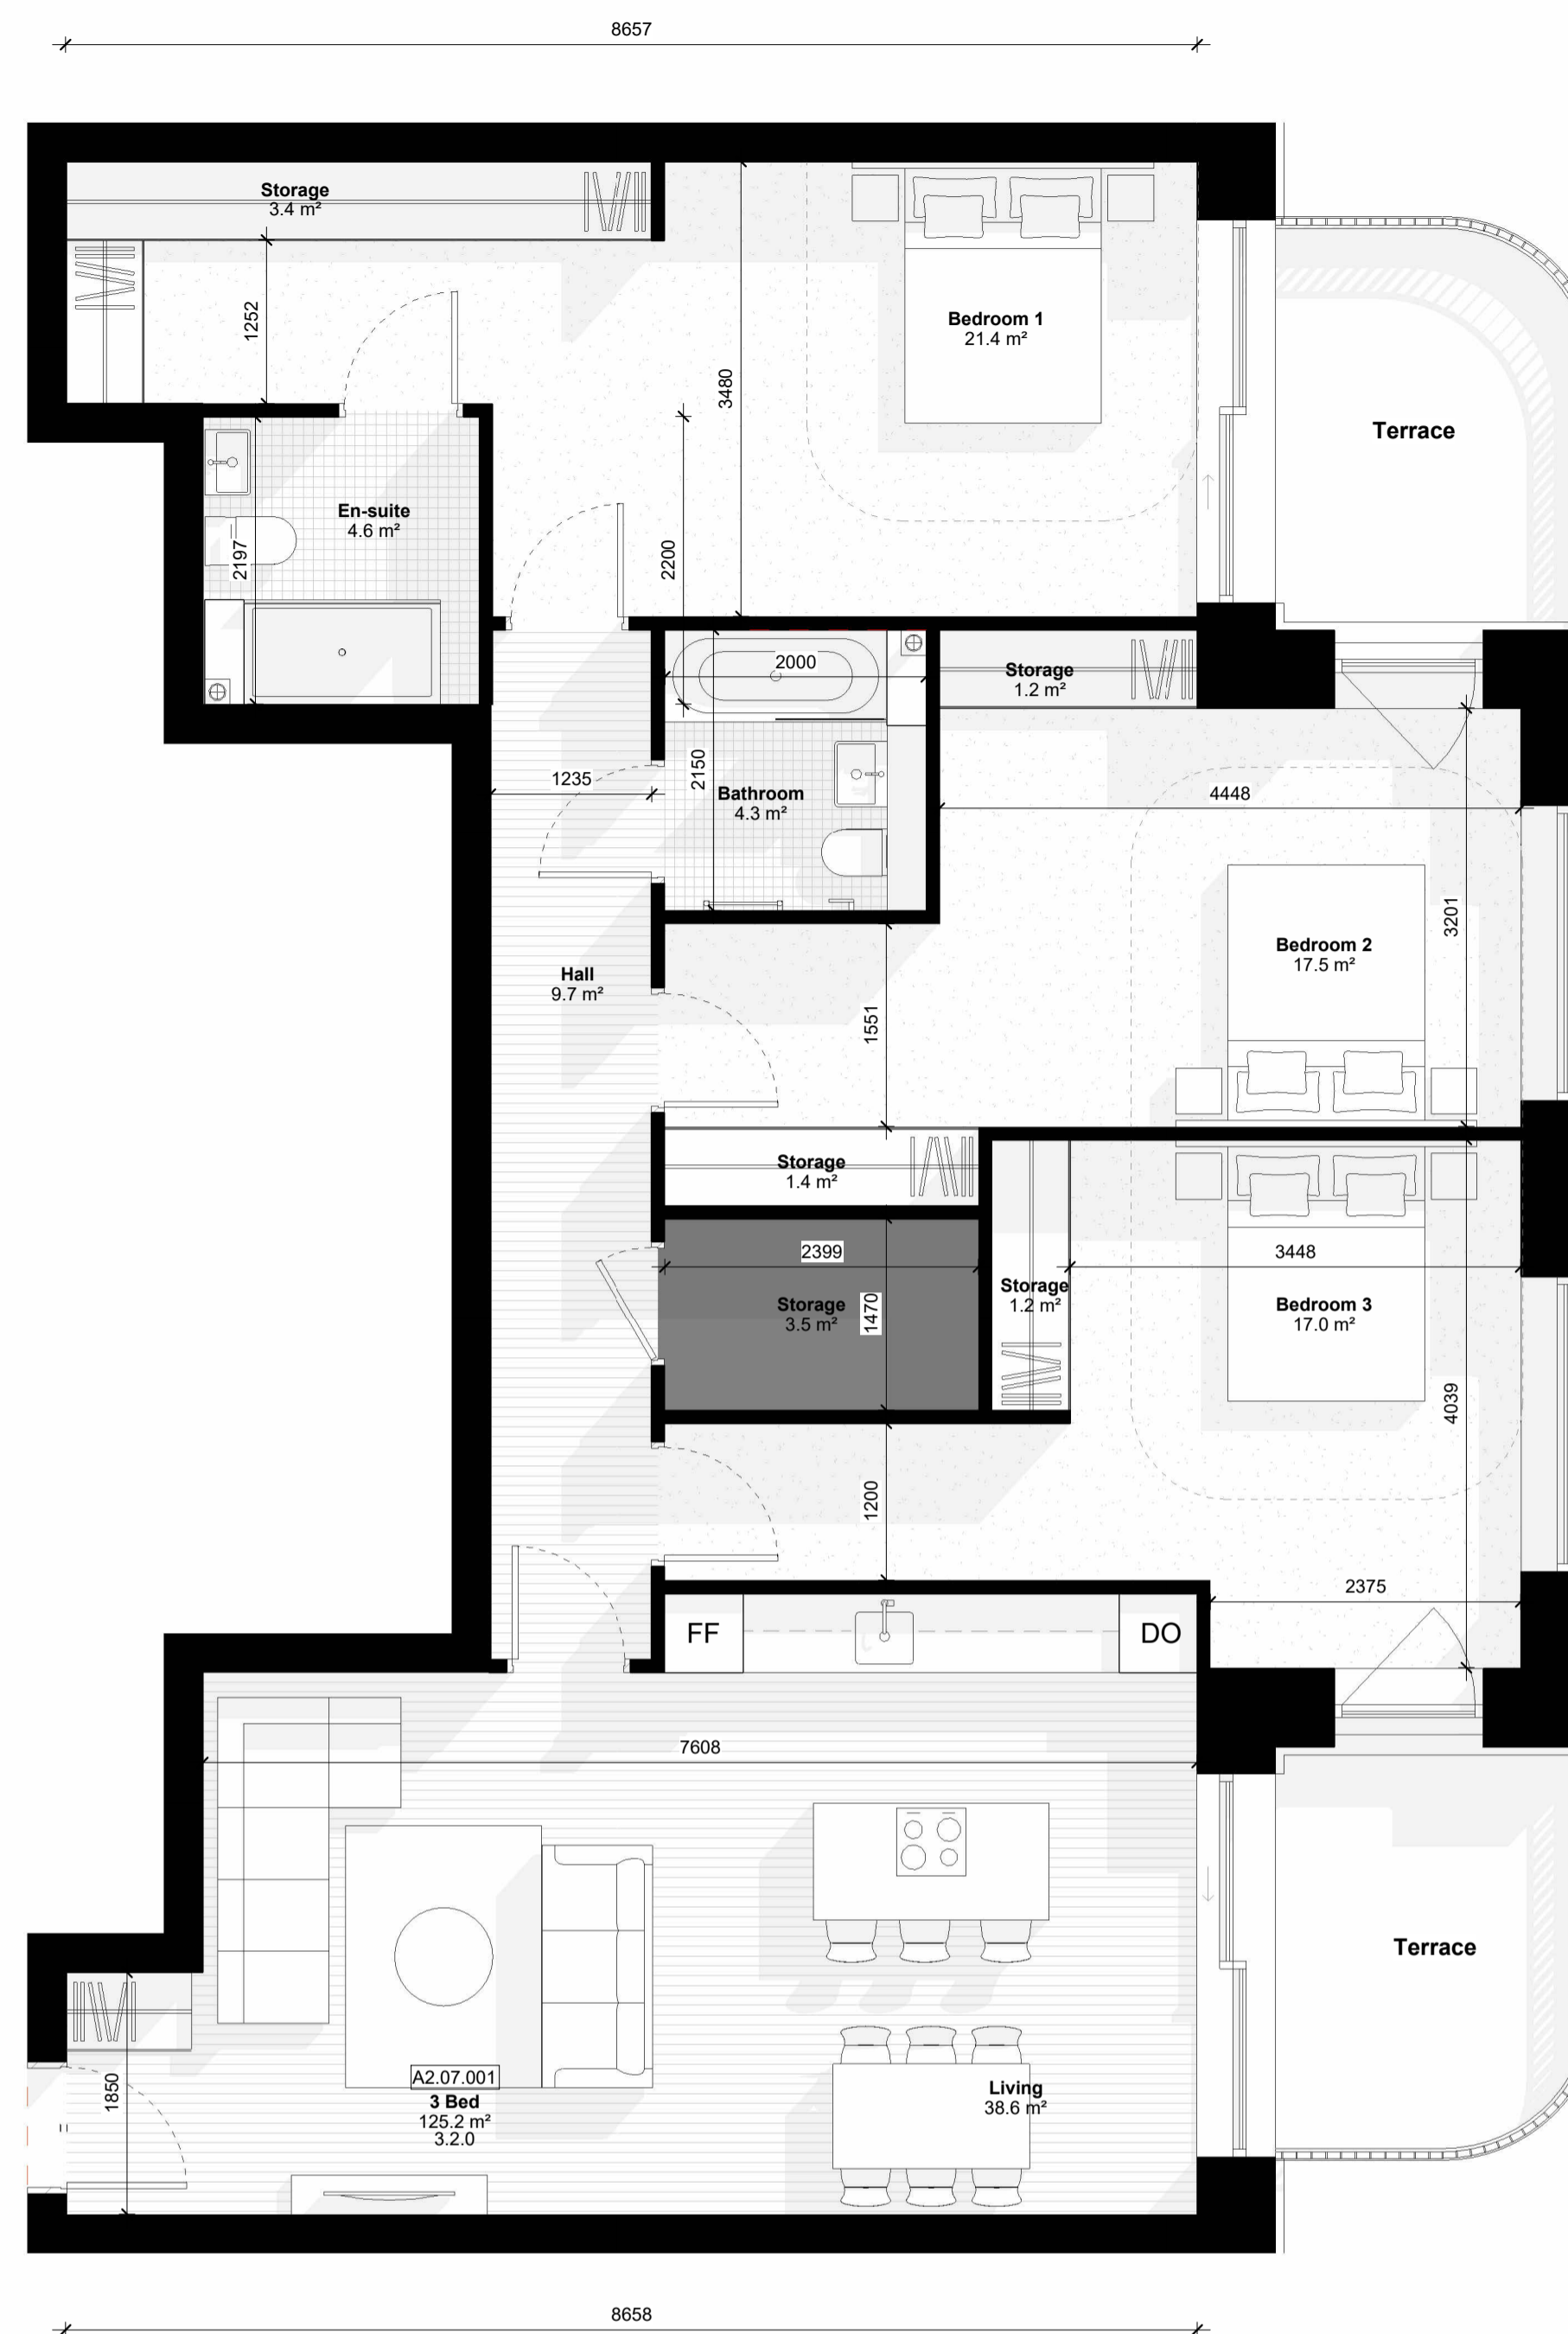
8657

Storage
3.4 m²

1252

3480

Bedroom 1
21.4 m²

Terrace

En-suite
4.6 m²

2197

2200

2000

Storage
1.2 m²

1235

2150

Bathroom
4.3 m²

4448

3201

Bedroom 2
17.5 m²

Hall
9.7 m²

1551

Storage
1.4 m²

2399

3448

Storage
3.5 m²

1470

Storage
1.2 m²

Bedroom 3
17.0 m²

4039

1200

2375

FF

DO

7608

Terrace

A2.07.001
3 Bed
125.2 m²
3.2.0

1850

Living
38.6 m²

8658